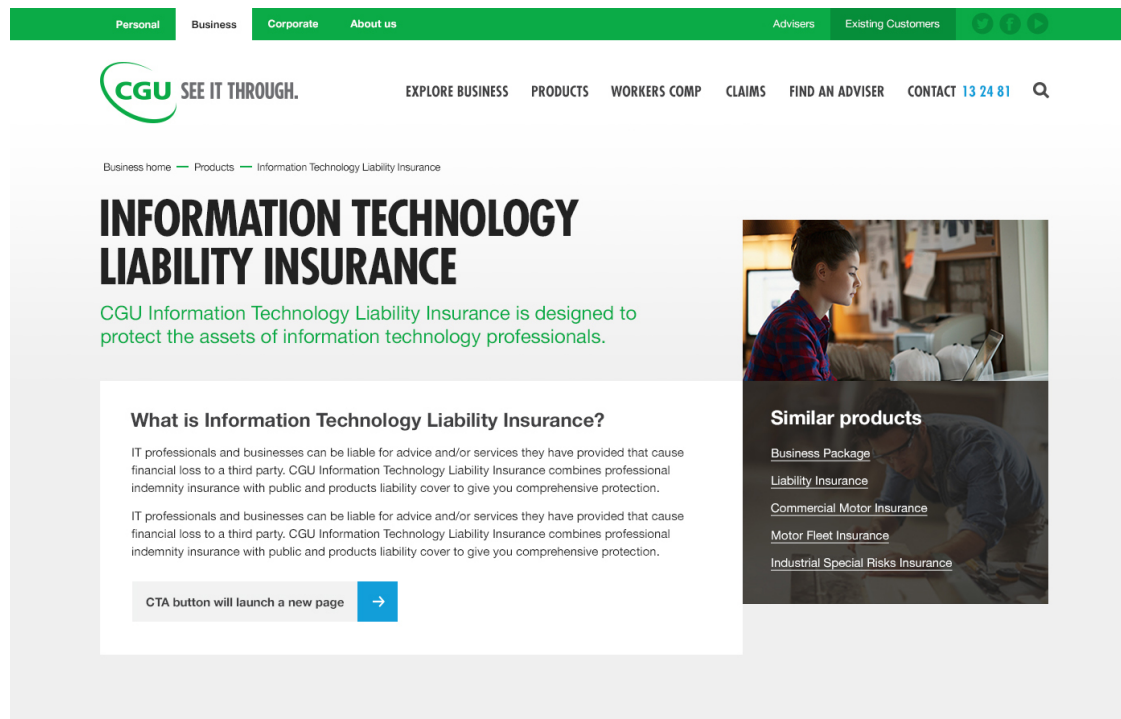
Personal Business Corporate About us

Advisers Existing Customers

CGU SEE IT THROUGH.

EXPLORE BUSINESS PRODUCTS WORKERS COMP CLAIMS FIND AN ADVISER CONTACT 13 24 81

Business home — Products — Information Technology Liability Insurance

INFORMATION TECHNOLOGY LIABILITY INSURANCE

CGU Information Technology Liability Insurance is designed to protect the assets of information technology professionals.

What is Information Technology Liability Insurance?

IT professionals and businesses can be liable for advice and/or services they have provided that cause financial loss to a third party. CGU Information Technology Liability Insurance combines professional indemnity insurance with public and products liability cover to give you comprehensive protection.

IT professionals and businesses can be liable for advice and/or services they have provided that cause financial loss to a third party. CGU Information Technology Liability Insurance combines professional indemnity insurance with public and products liability cover to give you comprehensive protection.

CTA button will launch a new page →

Similar products

Business Package

Liability Insurance

Commercial Motor Insurance

Motor Fleet Insurance

Industrial Special Risks Insurance